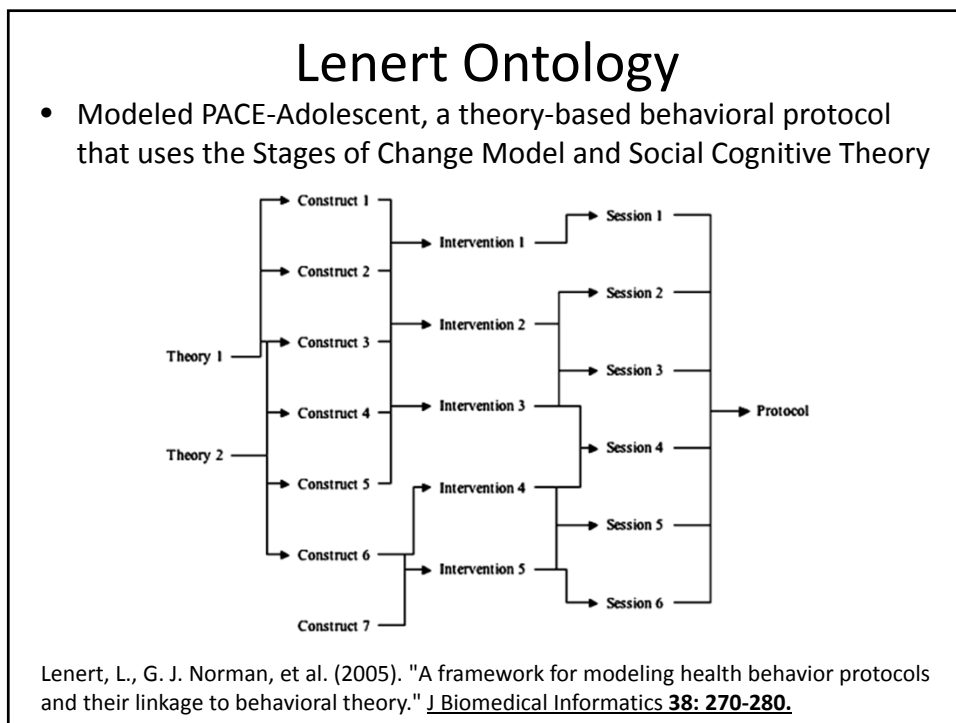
Lenert Ontology

• Modeled PACE-Adolescent, a theory-based behavioral protocol that uses the Stages of Change Model and Social Cognitive Theory

Construct 1
Construct 2
Theory 1
Construct 3
Construct 4
Theory 2
Construct 5
Construct 6
Construct 7
Intervention 1
Intervention 2
Intervention 3
Intervention 4
Intervention 5
Session 1
Session 2
Session 3
Session 4
Session 5
Session 6
Protocol

Lenert, L., G. J. Norman, et al. (2005). "A framework for modeling health behavior protocols and their linkage to behavioral theory." J Biomedical Informatics **38: 270-280.**